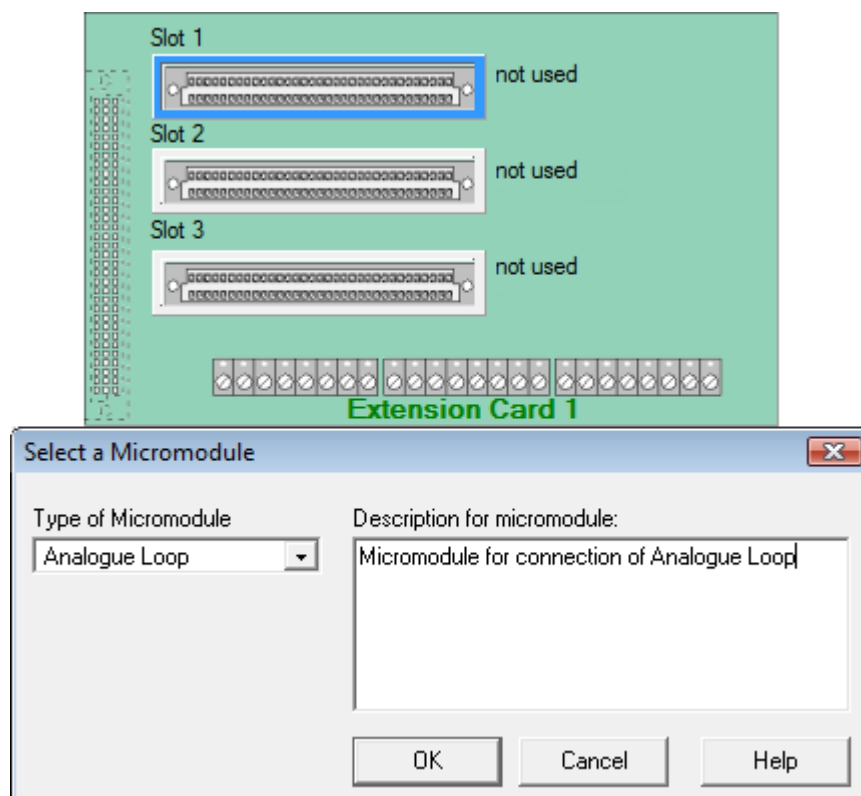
Slot 1
not used
Slot 2
not used
Slot 3
not used
Extension Card 1

Select a Micromodule
Type of Micromodule
Analogue Loop
Description for micromodule:
Micromodule for connection of Analogue Loop
OK
Cancel
Help